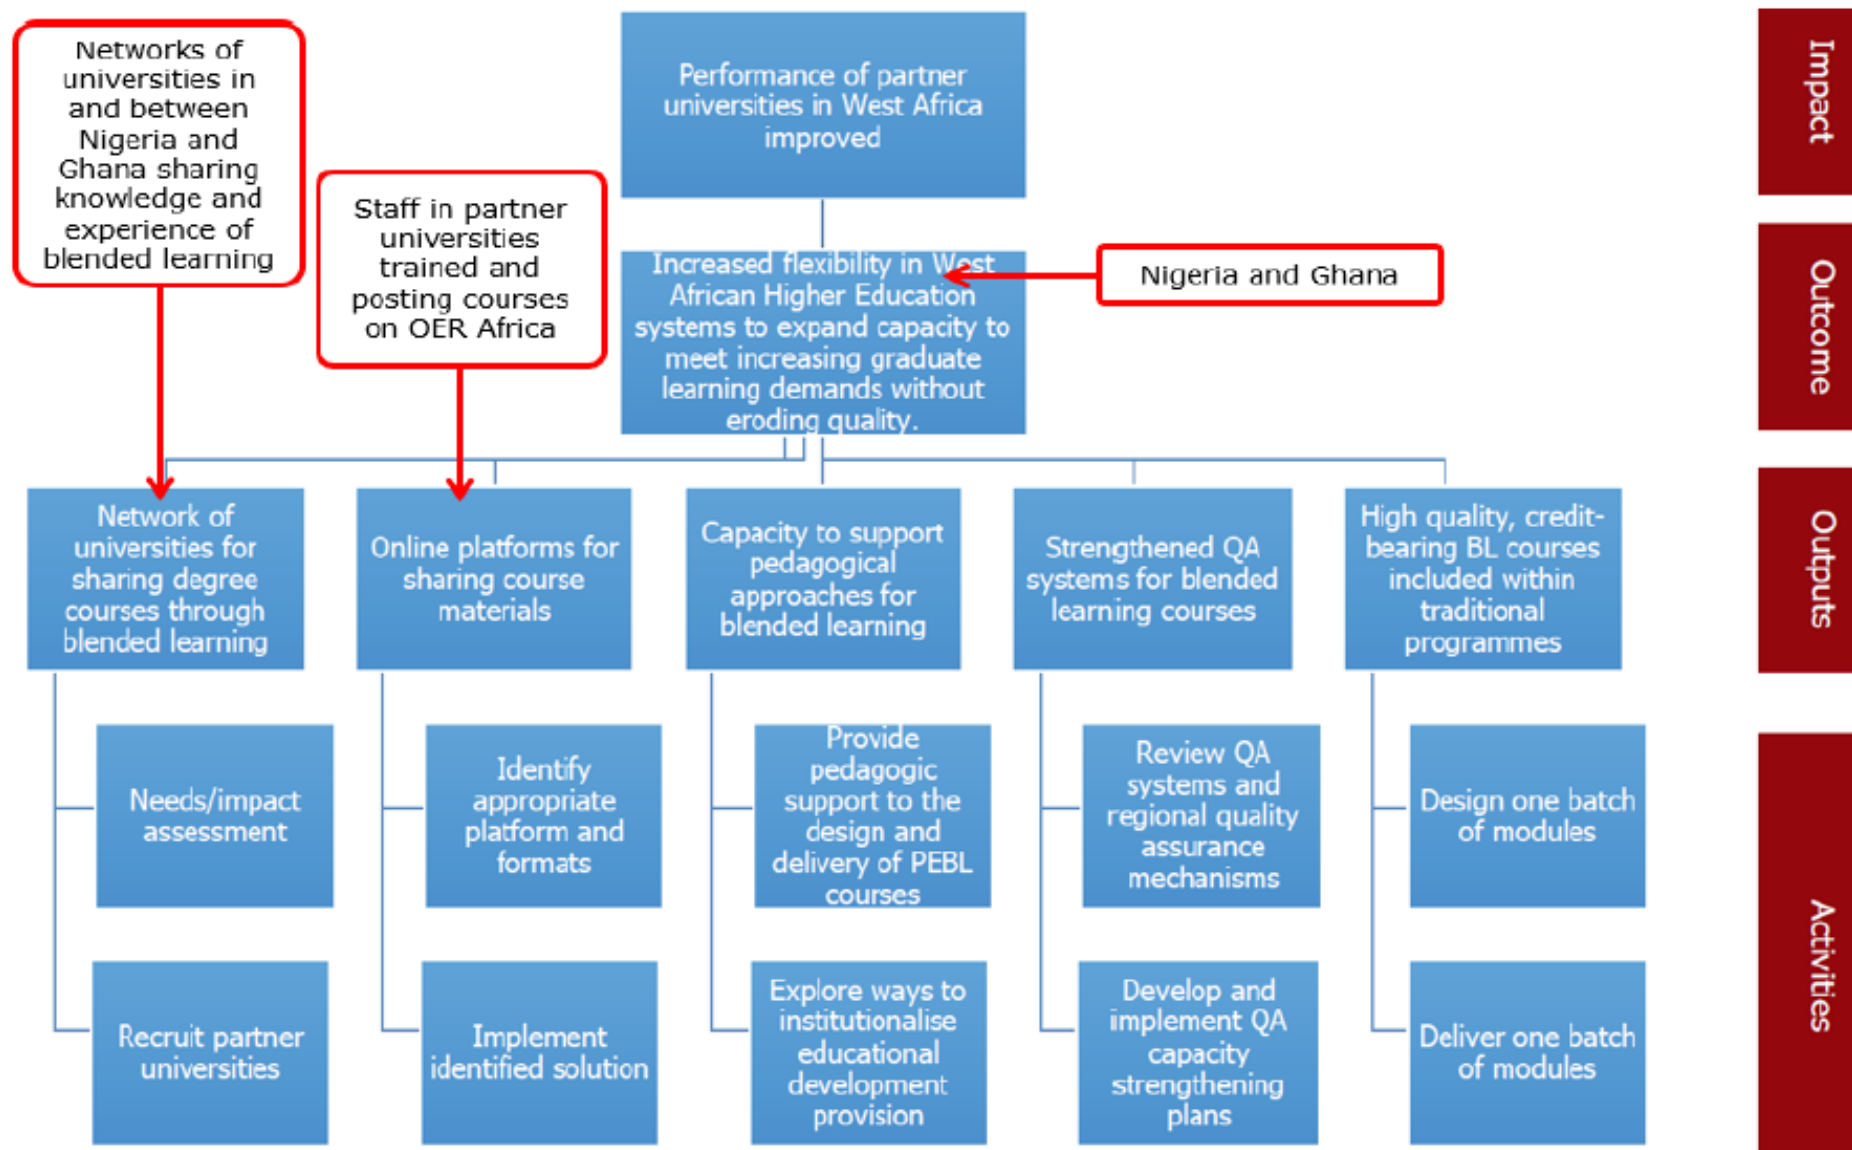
Networks of universities in and between Nigeria and Ghana sharing knowledge and experience of blended learning

Staff in partner universities trained and posting courses on OER Africa

Performance of partner universities in West Africa improved

Impact

Increased flexibility in West African Higher Education systems to expand capacity to meet increasing graduate learning demands without eroding quality.

Nigeria and Ghana

Outcome

Network of universities for sharing degree courses through blended learning

Online platforms for sharing course materials

Capacity to support pedagogical approaches for blended learning

Strengthened QA systems for blended learning courses

High quality, credit-bearing BL courses included within traditional programmes

Outputs

Needs/impact assessment

Identify appropriate platform and formats

Provide pedagogic support to the design and delivery of PEBL courses

Review QA systems and regional quality assurance mechanisms

Design one batch of modules

Recruit partner universities

Implement identified solution

Explore ways to institutionalise educational development provision

Develop and implement QA capacity strengthening plans

Deliver one batch of modules

Activities